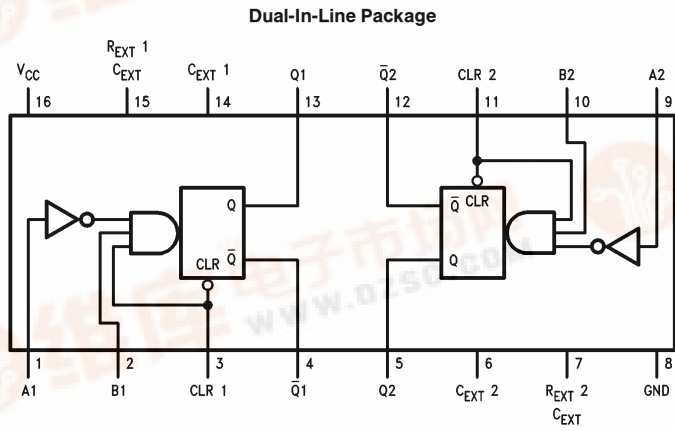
Dual-In-Line Package

$V_{CC}$ 16
$R_{EXT}$ 1 $C_{EXT}$ 15
$C_{EXT}$ 1 14
Q1 13
$\overline{Q}2$ 12
CLR 2 11
B2 10
A2 9

Q
CLR $\overline{Q}$
$\overline{Q}$ CLR
Q

1 A1
2 B1
3 CLR 1
4 $\overline{Q}1$
5 Q2
6 $C_{EXT}$ 2
7 $R_{EXT}$ 2 $C_{EXT}$
8 GND

www.dzsc.com